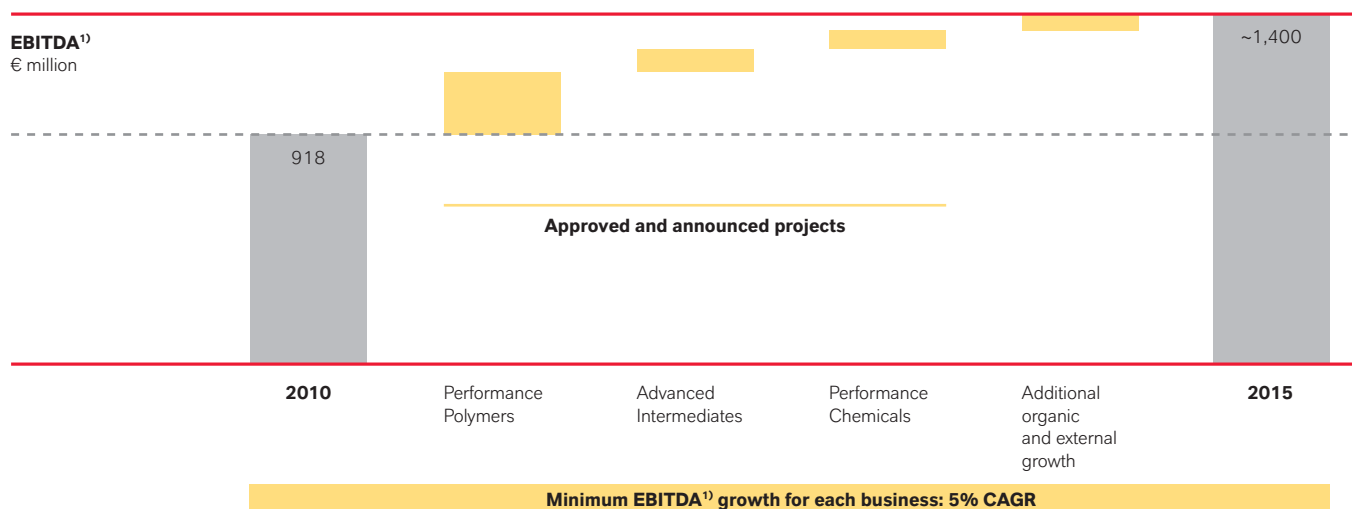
EBITDA$^{1)}$
€ million

~1,400

918

Approved and announced projects

2010

Performance Polymers

Advanced Intermediates

Performance Chemicals

Additional organic and external growth

2015

Minimum EBITDA$^{1)}$ growth for each business: 5% CAGR